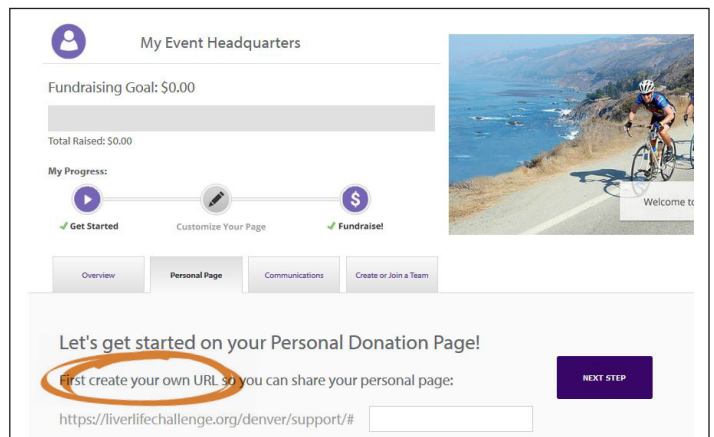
My Event Headquarters

Fundraising Goal: $0.00

Total Raised: $0.00

My Progress:

✓ Get Started

Customize Your Page

✓ Fundraise!

Welcome to

Overview

Personal Page

Communications

Create or Join a Team

Let's get started on your Personal Donation Page!

First create your own URL so you can share your personal page:

NEXT STEP

https://liverlifechallenge.org/denver/support/#